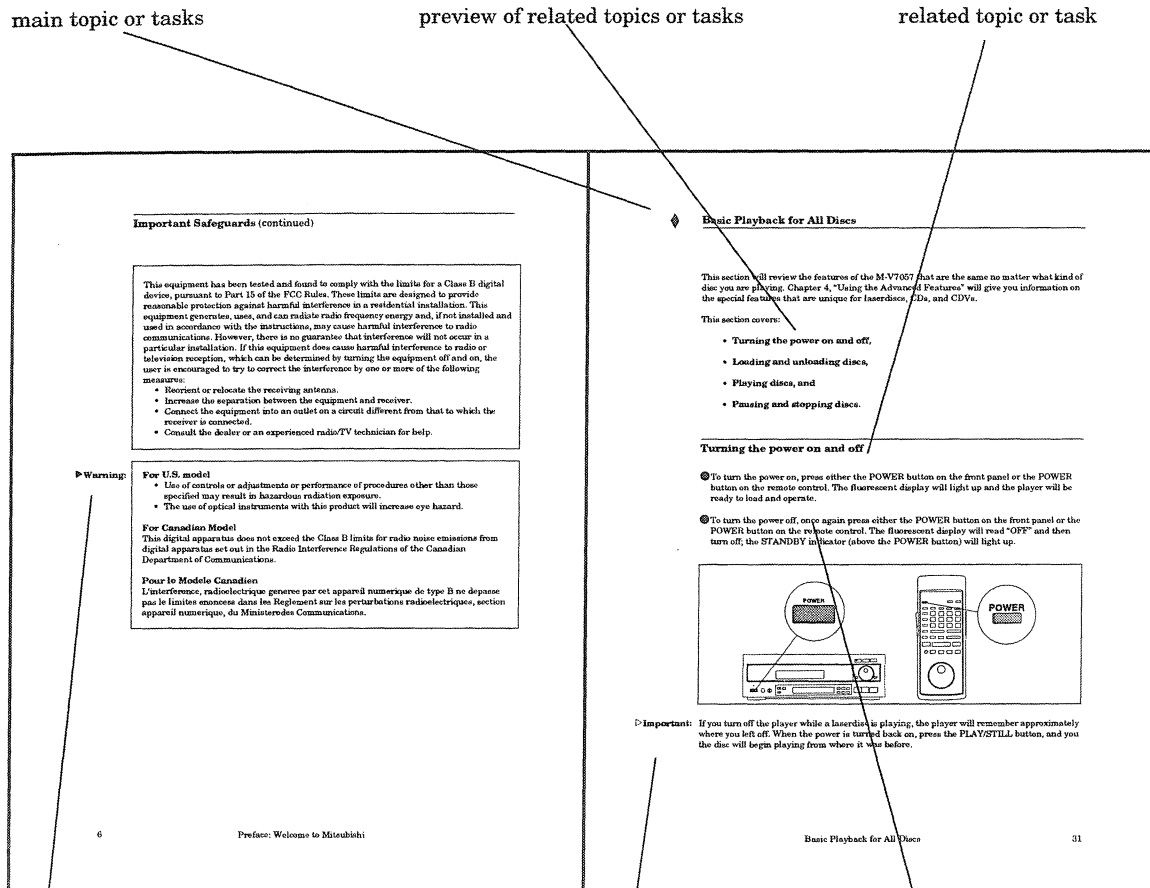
main topic or tasks

preview of related topics or tasks

related topic or task

Important Safeguards (continued)

This equipment has been tested and found to comply with the limits for a Class B digital device, pursuant to Part 15 of the FCC Rules. These limits are designed to provide reasonable protection against harmful interference in a residential installation. This equipment generates, uses, and can radiate radio frequency energy and, if not installed and used in accordance with the instructions, may cause harmful interference to radio communications. However, there is no guarantee that interference will not occur in a particular installation. If this equipment does cause harmful interference to radio or television reception, which can be determined by turning the equipment off and on, the user is encouraged to try to correct the interference by one or more of the following measures:

• Reorient or relocate the receiving antenna.
• Increase the separation between the equipment and receiver.
• Connect the equipment into an outlet on a circuit different from that to which the receiver is connected.
• Consult the dealer or an experienced radio/TV technician for help.

▶Warning:

For U.S. model
• Use of controls or adjustments or performance of procedures other than those specified may result in hazardous radiation exposure.
• The use of optical instruments with this product will increase eye hazard.

For Canadian Model
This digital apparatus does not exceed the Class B limits for radio noise emissions from digital apparatus set out in the Radio Interference Regulations of the Canadian Department of Communications.

Pour le Modele Canadien
L'interference, radioelectrique generee par cet appareil numerique de type B ne depasse pas le limites enoncees dans les Reglement sur les perturbations radioelectriques, section appareil numerique, du Ministerodes Communications.

6 Preface: Welcome to Mitsubishi

Basic Playback for All Discs

This section will review the features of the M-V7057 that are the same no matter what kind of disc you are playing. Chapter 4, "Using the Advanced Features" will give you information on the special features that are unique for laserdiscs, CDs, and CDVs.

This section covers:

• Turning the power on and off,
• Loading and unloading discs,
• Playing discs, and
• Pausing and stopping discs.

Turning the power on and off

To turn the power on, press either the POWER button on the front panel or the POWER button on the remote control. The fluorescent display will light up and the player will be ready to load and operate.

To turn the power off, once again press either the POWER button on the front panel or the POWER button on the remote control. The fluorescent display will read "OFF" and then turn off; the STANDBY indicator (above the POWER button) will light up.

POWER

POWER

▷Important: If you turn off the player while a laserdisc is playing, the player will remember approximately where you left off. When the power is turned back on, press the PLAY/STILL button, and you the disc will begin playing from where it was before.

Basic Playback for All Discs 31